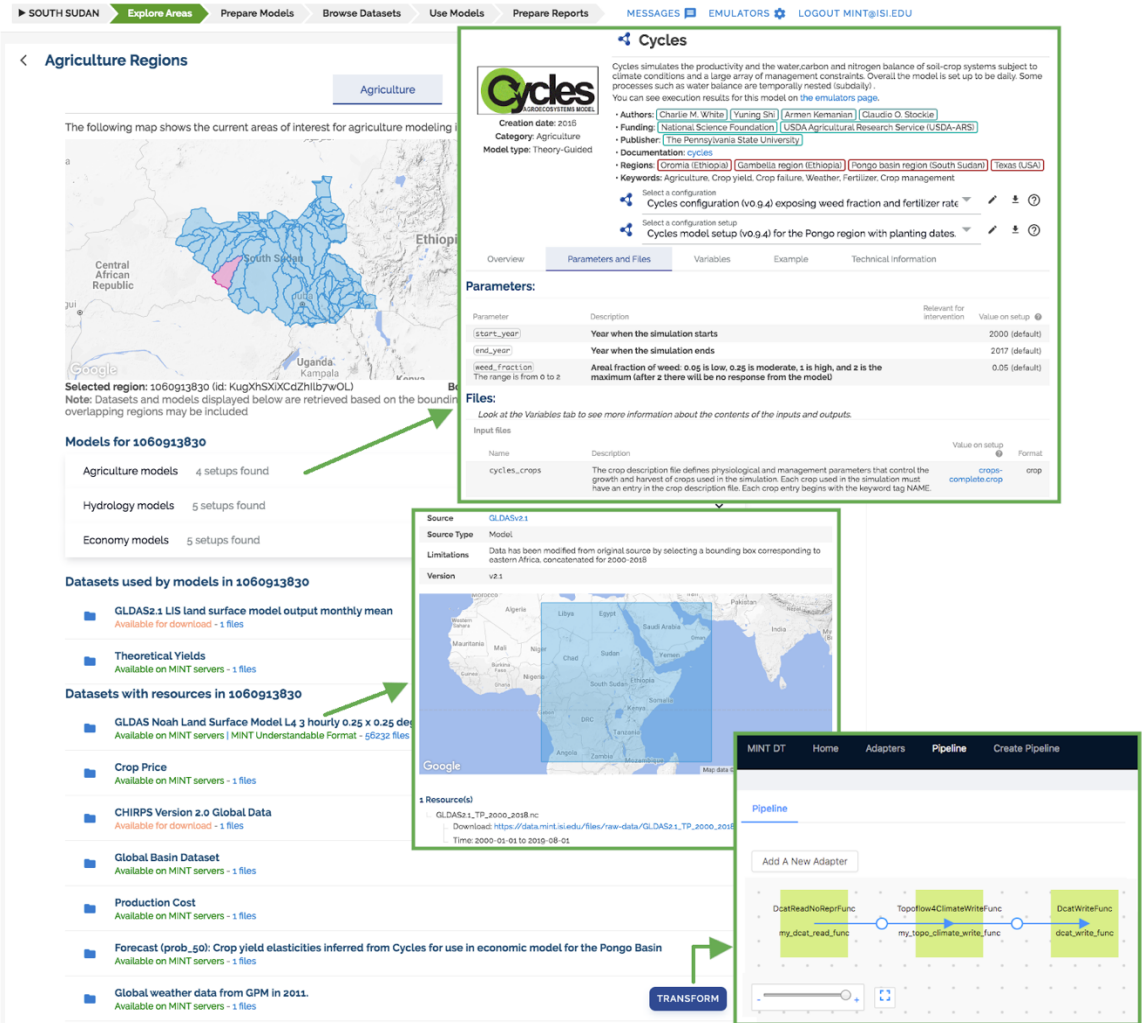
▶ SOUTH SUDAN | Explore Areas | Prepare Models | Browse Datasets | Use Models | Prepare Reports | MESSAGES | EMULATORS | LOGOUT MINT@ISI.EDU

< Agriculture Regions

Agriculture

The following map shows the current areas of interest for agriculture modeling i

Central African Republic
South Sudan
Ethiopi
Uganda
Kenya
Google

Selected region: 1060913830 (id: KugXhSXiXCdZhllb7wOL)
Note: Datasets and models displayed below are retrieved based on the boundin overlapping regions may be included

Models for 1060913830

Agriculture models 4 setups found
Hydrology models 5 setups found
Economy models 5 setups found

Datasets used by models in 1060913830

GLDAS2.1 LIS land surface model output monthly mean
Available for download - 1 files

Theoretical Yields
Available on MINT servers - 1 files

Datasets with resources in 1060913830

GLDAS Noah Land Surface Model L4 3 hourly 0.25 x 0.25 deg
Available on MINT servers | MINT Understandable Format - 56232 files

Crop Price
Available on MINT servers - 1 files

CHIRPS Version 2.0 Global Data
Available for download - 1 files

Global Basin Dataset
Available on MINT servers - 1 files

Production Cost
Available on MINT servers - 1 files

Forecast (prob_50): Crop yield elasticities inferred from Cycles for use in economic model for the Pongo Basin
Available on MINT servers - 1 files

Global weather data from GPM in 2011.
Available on MINT servers - 1 files

TRANSFORM

Cycles

Cycles AGROECOSYSTEMS MODEL
Creation date: 2016
Category: Agriculture
Model type: Theory-Guided

Cycles simulates the productivity and the water,carbon and nitrogen balance of soil-crop systems subject to climate conditions and a large array of management constraints. Overall the model is set up to be daily. Some processes such as water balance are temporally nested (subdaily) .
You can see execution results for this model on the emulators page.

• Authors: Charlie M. White | Yuning Shi | Armen Kemanian | Claudio O. Stockle
• Funding: National Science Foundation | USDA Agricultural Research Service (USDA-ARS)
• Publisher: The Pennsylvania State University
• Documentation: cycles
• Regions: Oromia (Ethiopia) | Gambella region (Ethiopia) | Pongo basin region (South Sudan) | Texas (USA)
• Keywords: Agriculture, Crop yield, Crop failure, Weather, Fertilizer, Crop management

Select a configuration
Cycles configuration (v0.9.4) exposing weed fraction and fertilizer rate
Select a configuration setup
Cycles model setup (v0.9.4) for the Pongo region with planting dates.

Overview | Parameters and Files | Variables | Example | Technical Information

Parameters:

| Parameter | Description | Relevant for intervention | Value on setup |
|---|---|---|---|
| start_year | Year when the simulation starts | | 2000 (default) |
| end_year | Year when the simulation ends | | 2017 (default) |
| weed_fraction The range is from 0 to 2 | Areal fraction of weed: 0.05 is low, 0.25 is moderate, 1 is high, and 2 is the maximum (after 2 there will be no response from the model) | | 0.05 (default) |

Files:
Look at the Variables tab to see more information about the contents of the inputs and outputs.

Input files

| Name | Description | Value on setup | Format |
|---|---|---|---|
| cycles_crops | The crop description file defines physiological and management parameters that control the growth and harvest of crops used in the simulation. Each crop used in the simulation must have an entry in the crop description file. Each crop entry begins with the keyword tag NAME. | crops-complete.crop | crop |

| | |
|---|---|
| Source | GLDASv2.1 |
| Source Type | Model |
| Limitations | Data has been modified from original source by selecting a bounding box corresponding to eastern Africa, concatenated for 2000-2018 |
| Version | v2.1 |

Morocco Algeria Libya Egypt Pakistan Saudi Arabia Mauritania Mali Niger Chad Sudan Oman Yemen South Sudan Ethiopia Somalia Kenya DRC Tanzania Angola Zambia Mozambique Google Map data

1 Resource(s)
GLDAS2.1_TP_2000_2018.nc
Download: https://data.mint.isi.edu/files/raw-data/GLDAS2.1_TP_2000_2018
Time: 2000-01-01 to 2019-08-01

MINT DT | Home | Adapters | Pipeline | Create Pipeline

Pipeline

Add A New Adapter

DcatReadNoReprFunc
my_dcat_read_func
Topoflow4ClimateWriteFunc
my_topo_climate_write_func
DcatWriteFunc
dcat_write_func